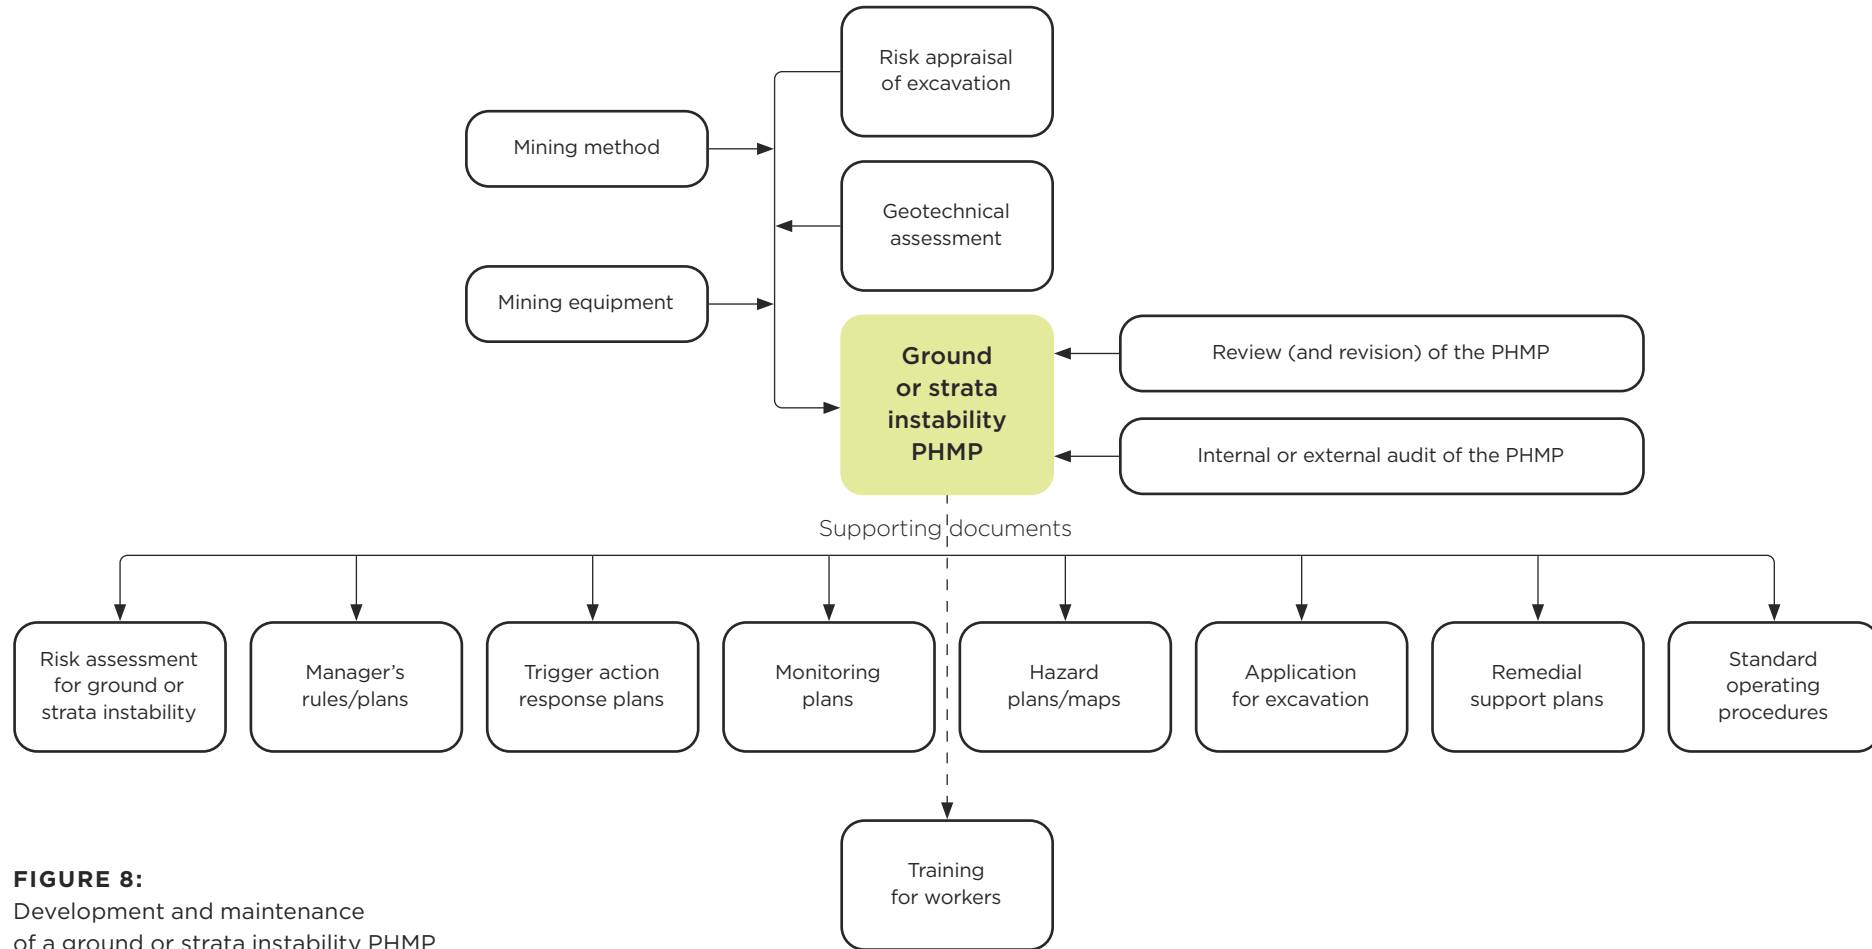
Risk appraisal of excavation

Mining method

Geotechnical assessment

Mining equipment

Ground or strata instability PHMP

Review (and revision) of the PHMP

Internal or external audit of the PHMP

Supporting documents

Risk assessment for ground or strata instability

Manager's rules/plans

Trigger action response plans

Monitoring plans

Hazard plans/maps

Application for excavation

Remedial support plans

Standard operating procedures

Training for workers

FIGURE 8:
Development and maintenance of a ground or strata instability PHMP